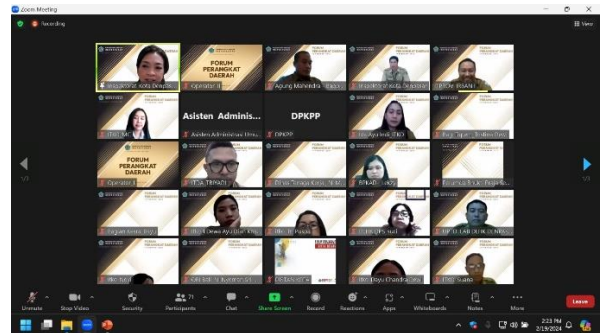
Zoom Meeting

Recording

View

FORUM PERANGKAT DAERAH

Operator 1

Agung Mahendra

Asisten Adminis...

Asisten Administrasi Umu...

DPKPP

DPKPP

FORUM PERANGKAT DAERAH

Operator 2

BKAD

1/3

1/3

Unmute

Stop Video

Security

21

Participants

Chat

Share Screen

Record

Reactions

Apps

Whiteboards

Notes

More

Leave

2:23 PM

2/19/2024